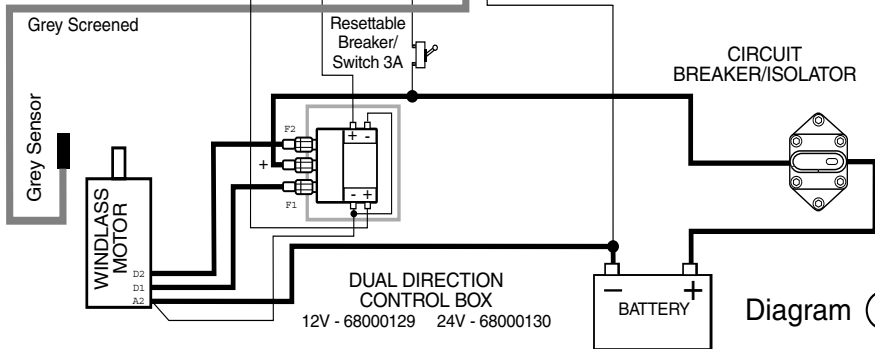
Grey Screened

Resettable Breaker/ Switch 3A

CIRCUIT BREAKER/ISOLATOR

Grey Sensor

F2

+

F1

+ -

- +

WINDLASS MOTOR

D2
D1
A2

DUAL DIRECTION CONTROL BOX
12V - 68000129 24V - 68000130

−
+
BATTERY

Diagram